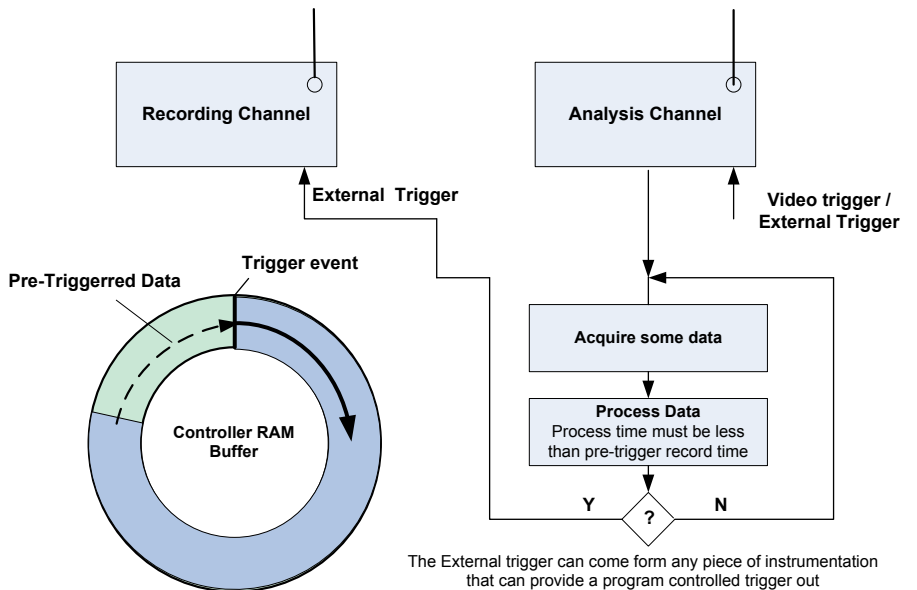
Recording Channel

Analysis Channel

External Trigger

Video trigger / External Trigger

Trigger event

Pre-Triggerred Data

Controller RAM Buffer

Acquire some data

Process Data
Process time must be less than pre-trigger record time

Y

?

N

The External trigger can come form any piece of instrumentation that can provide a program controlled trigger out